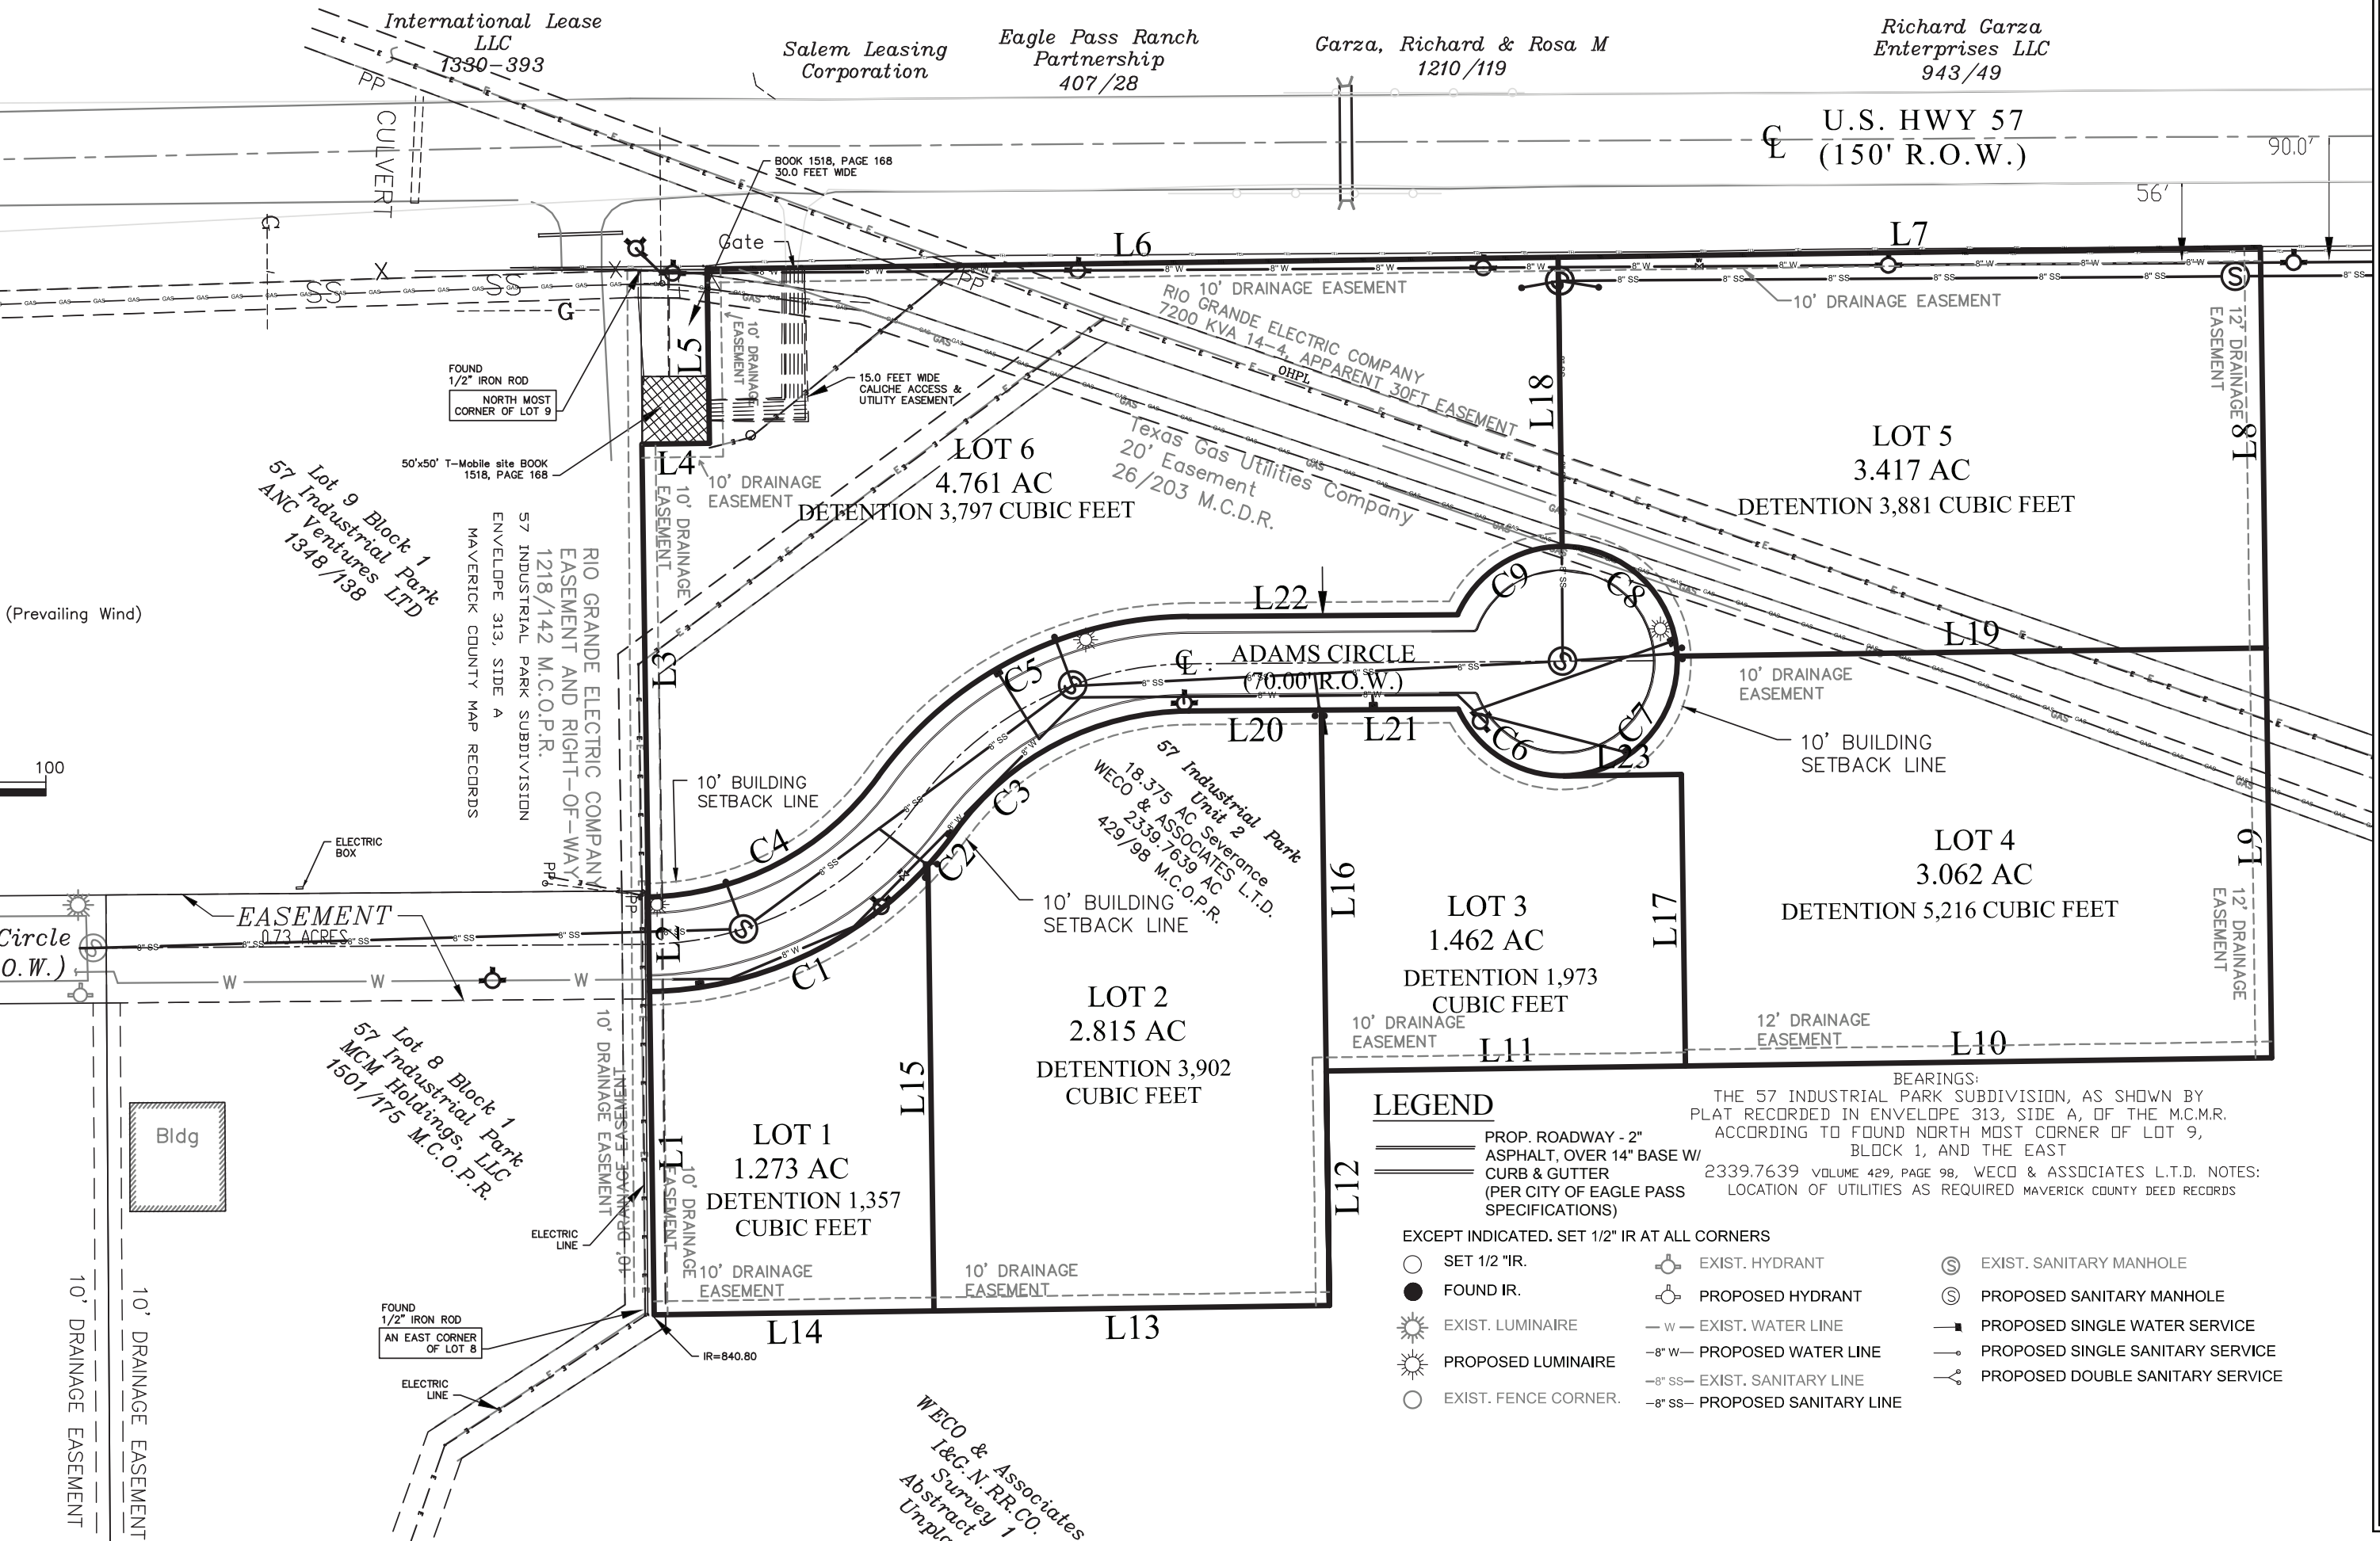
International Lease LLC 1330-393

Salem Leasing Corporation

Eagle Pass Ranch Partnership 407/28

Garza, Richard & Rosa M 1210/119

Richard Garza Enterprises LLC 943/49

U.S. HWY 57 (150' R.O.W.)

90.0'

56'

PP

CULVERT

BOOK 1518, PAGE 168 30.0 FEET WIDE

Gate

L6

L7

10' DRAINAGE EASEMENT

10' DRAINAGE EASEMENT

RIO GRANDE ELECTRIC COMPANY 7200 KVA 14-4, APPARENT 30FT EASEMENT

OHPL

FOUND 1/2" IRON ROD NORTH MOST CORNER OF LOT 9

15.0 FEET WIDE CALICHE ACCESS & UTILITY EASEMENT

L5

10' DRAINAGE EASEMENT

L18

12' DRAINAGE EASEMENT

L8

LOT 5 3.417 AC DETENTION 3,881 CUBIC FEET

50'x50' T-Mobile site BOOK 1518, PAGE 168

L4

10' DRAINAGE EASEMENT

LOT 6 4.761 AC DETENTION 3,797 CUBIC FEET

Texas Gas Utilities Company 20' Easement 26/203 M.C.D.R.

57 Lot 9 Block 1 Industrial Park ANC Ventures LTD 1348/138

57 INDUSTRIAL PARK SUBDIVISION 1218/142 M.C.O.P.R. ENVELOPE 313, SIDE A MAVERICK COUNTY MAP RECORDS

RIO GRANDE ELECTRIC COMPANY EASEMENT AND RIGHT-OF-WAY

10' DRAINAGE EASEMENT

(Prevailing Wind)

L22

C9

C8

L19

L3

ADAMS CIRCLE (70.00' R.O.W.)

C5

10' DRAINAGE EASEMENT

L20

L21

C6

C7

L23

10' BUILDING SETBACK LINE

100

10' BUILDING SETBACK LINE

C4

C3

57 Industrial Park Unit 2 18.375 AC Severance WECO & ASSOCIATES L.T.D. 2339.7639 AC 429/98 M.C.O.P.R.

C2

10' BUILDING SETBACK LINE

L16

LOT 3 1.462 AC DETENTION 1,973 CUBIC FEET

L17

LOT 4 3.062 AC DETENTION 5,216 CUBIC FEET

L9

12' DRAINAGE EASEMENT

ELECTRIC BOX

EASEMENT 0.73 ACRES

Circle O.W.)

L2

C1

LOT 2 2.815 AC DETENTION 3,902 CUBIC FEET

10' DRAINAGE EASEMENT

L11

12' DRAINAGE EASEMENT

L10

57 Lot 8 Block 1 Industrial Park MCM Holdings, LLC 1501/175 M.C.O.P.R.

Bldg

10' DRAINAGE EASEMENT

L1

10' DRAINAGE EASEMENT

L15

LOT 1 1.273 AC DETENTION 1,357 CUBIC FEET

L12

LEGEND

PROP. ROADWAY - 2" ASPHALT, OVER 14" BASE W/ CURB & GUTTER (PER CITY OF EAGLE PASS SPECIFICATIONS)

BEARINGS: THE 57 INDUSTRIAL PARK SUBDIVISION, AS SHOWN BY PLAT RECORDED IN ENVELOPE 313, SIDE A, OF THE M.C.M.R. ACCORDING TO FOUND NORTH MOST CORNER OF LOT 9, BLOCK 1, AND THE EAST 2339.7639 VOLUME 429, PAGE 98, WECO & ASSOCIATES L.T.D. NOTES: LOCATION OF UTILITIES AS REQUIRED MAVERICK COUNTY DEED RECORDS

ELECTRIC LINE

10' DRAINAGE EASEMENT

10' DRAINAGE EASEMENT

EXCEPT INDICATED. SET 1/2" IR AT ALL CORNERS

SET 1/2 "IR.

FOUND IR.

EXIST. LUMINAIRE

PROPOSED LUMINAIRE

EXIST. FENCE CORNER.

EXIST. HYDRANT

PROPOSED HYDRANT

EXIST. WATER LINE

PROPOSED WATER LINE

EXIST. SANITARY LINE

PROPOSED SANITARY LINE

EXIST. SANITARY MANHOLE

PROPOSED SANITARY MANHOLE

PROPOSED SINGLE WATER SERVICE

PROPOSED SINGLE SANITARY SERVICE

PROPOSED DOUBLE SANITARY SERVICE

FOUND 1/2" IRON ROD AN EAST CORNER OF LOT 8

L14

L13

IR=840.80

ELECTRIC LINE

10' DRAINAGE EASEMENT

10' DRAINAGE EASEMENT

WECO & Associates I&G.N.RR.CO. Survey 1 Abstract Unpl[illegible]